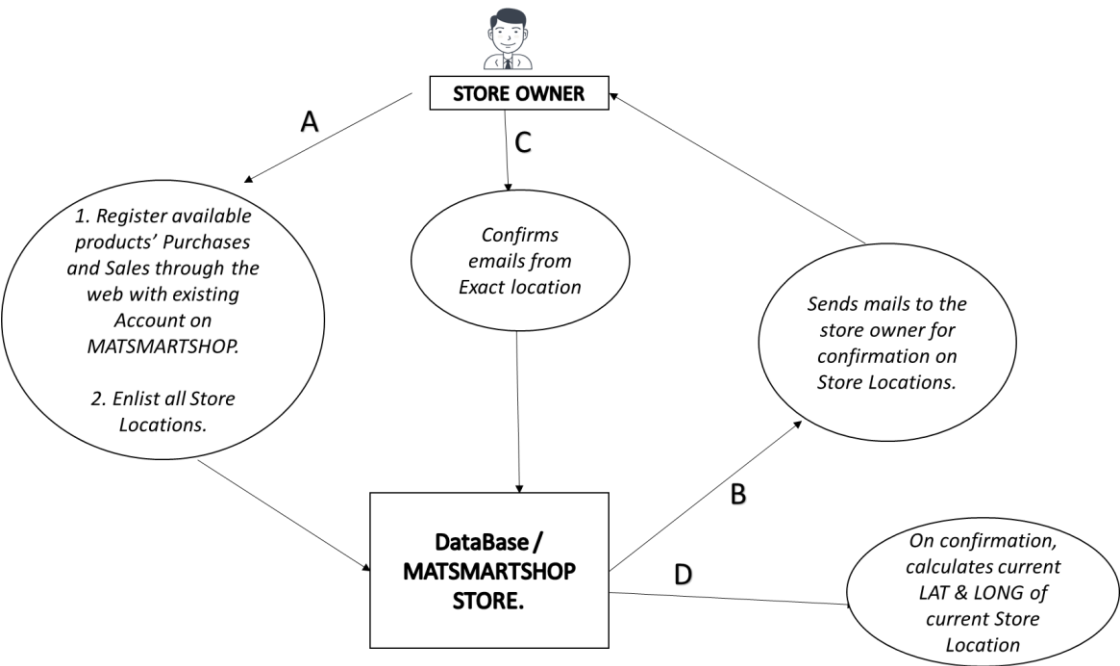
STORE OWNER

A

C

1. Register available products' Purchases and Sales through the web with existing Account on MATSMARTSHOP.

2. Enlist all Store Locations.

Confirms emails from Exact location

Sends mails to the store owner for confirmation on Store Locations.

B

DataBase / MATSMARTSHOP STORE.

D

On confirmation, calculates current LAT & LONG of current Store Location